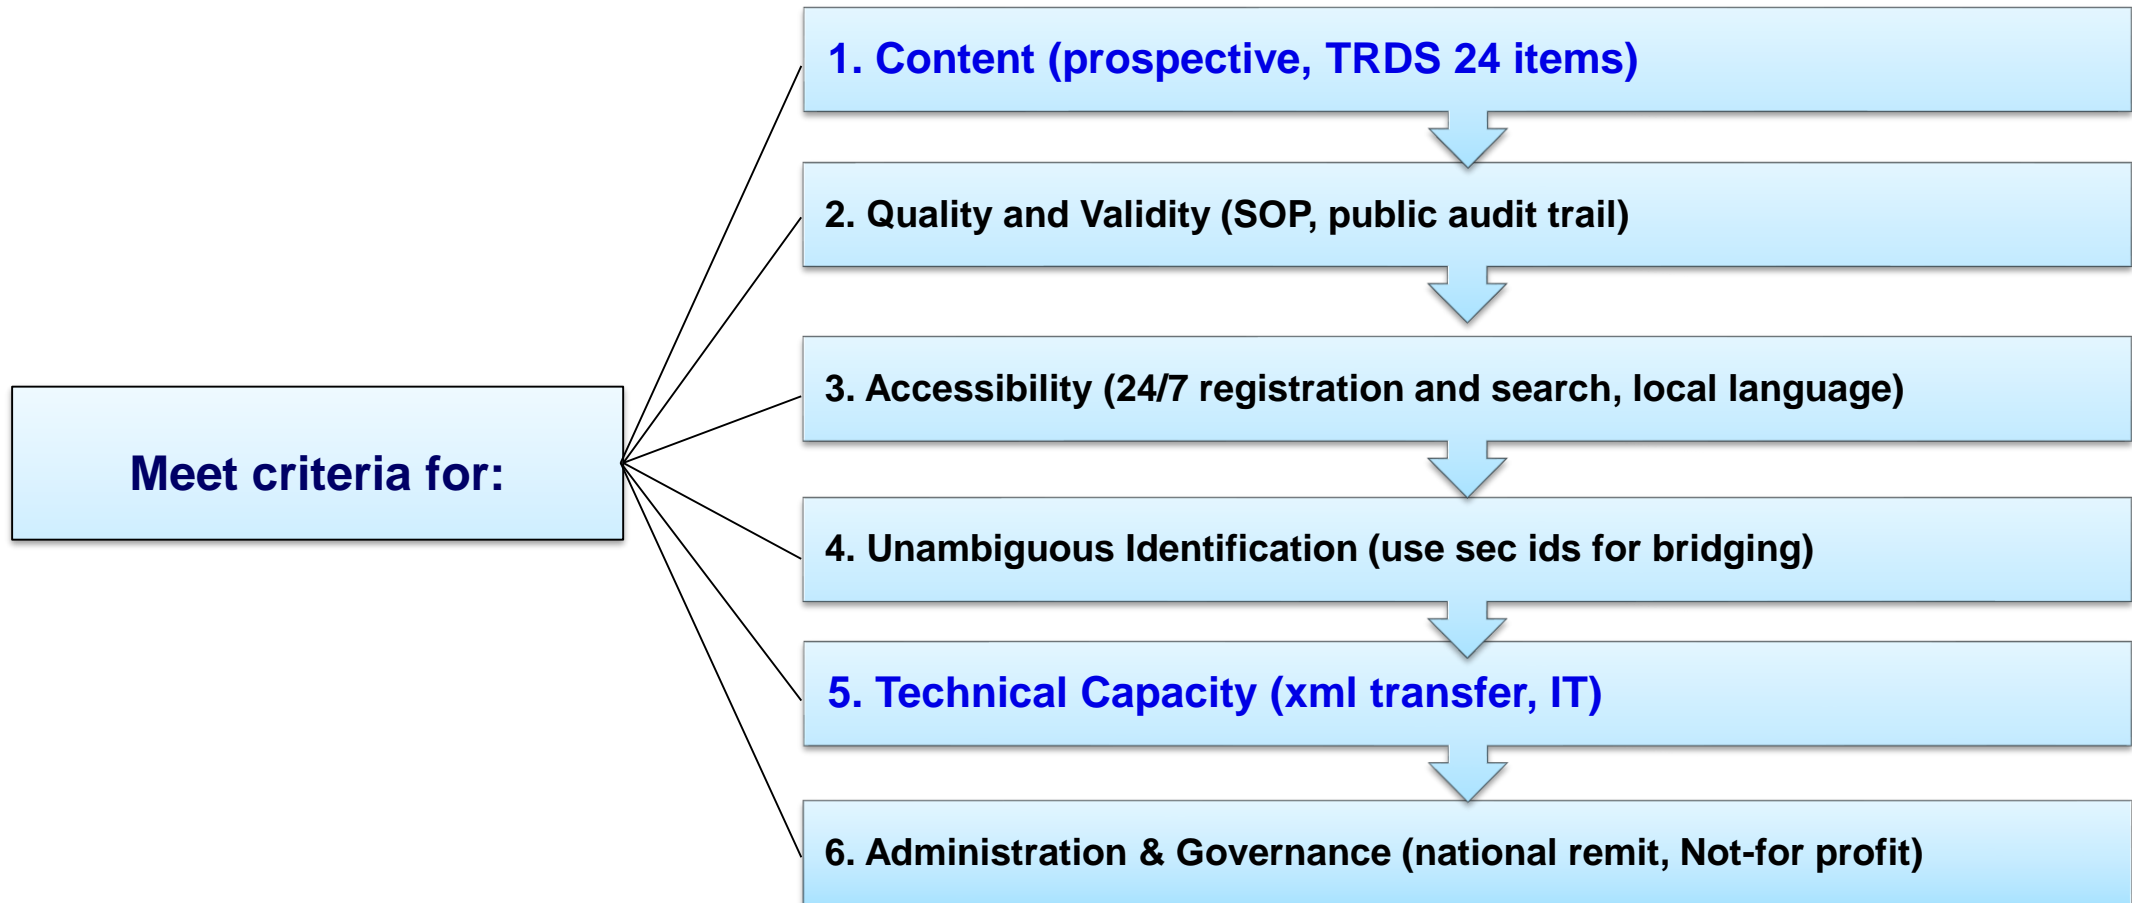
Meet criteria for:

1. Content (prospective, TRDS 24 items)

2. Quality and Validity (SOP, public audit trail)

3. Accessibility (24/7 registration and search, local language)

4. Unambiguous Identification (use sec ids for bridging)

5. Technical Capacity (xml transfer, IT)

6. Administration & Governance (national remit, Not-for profit)